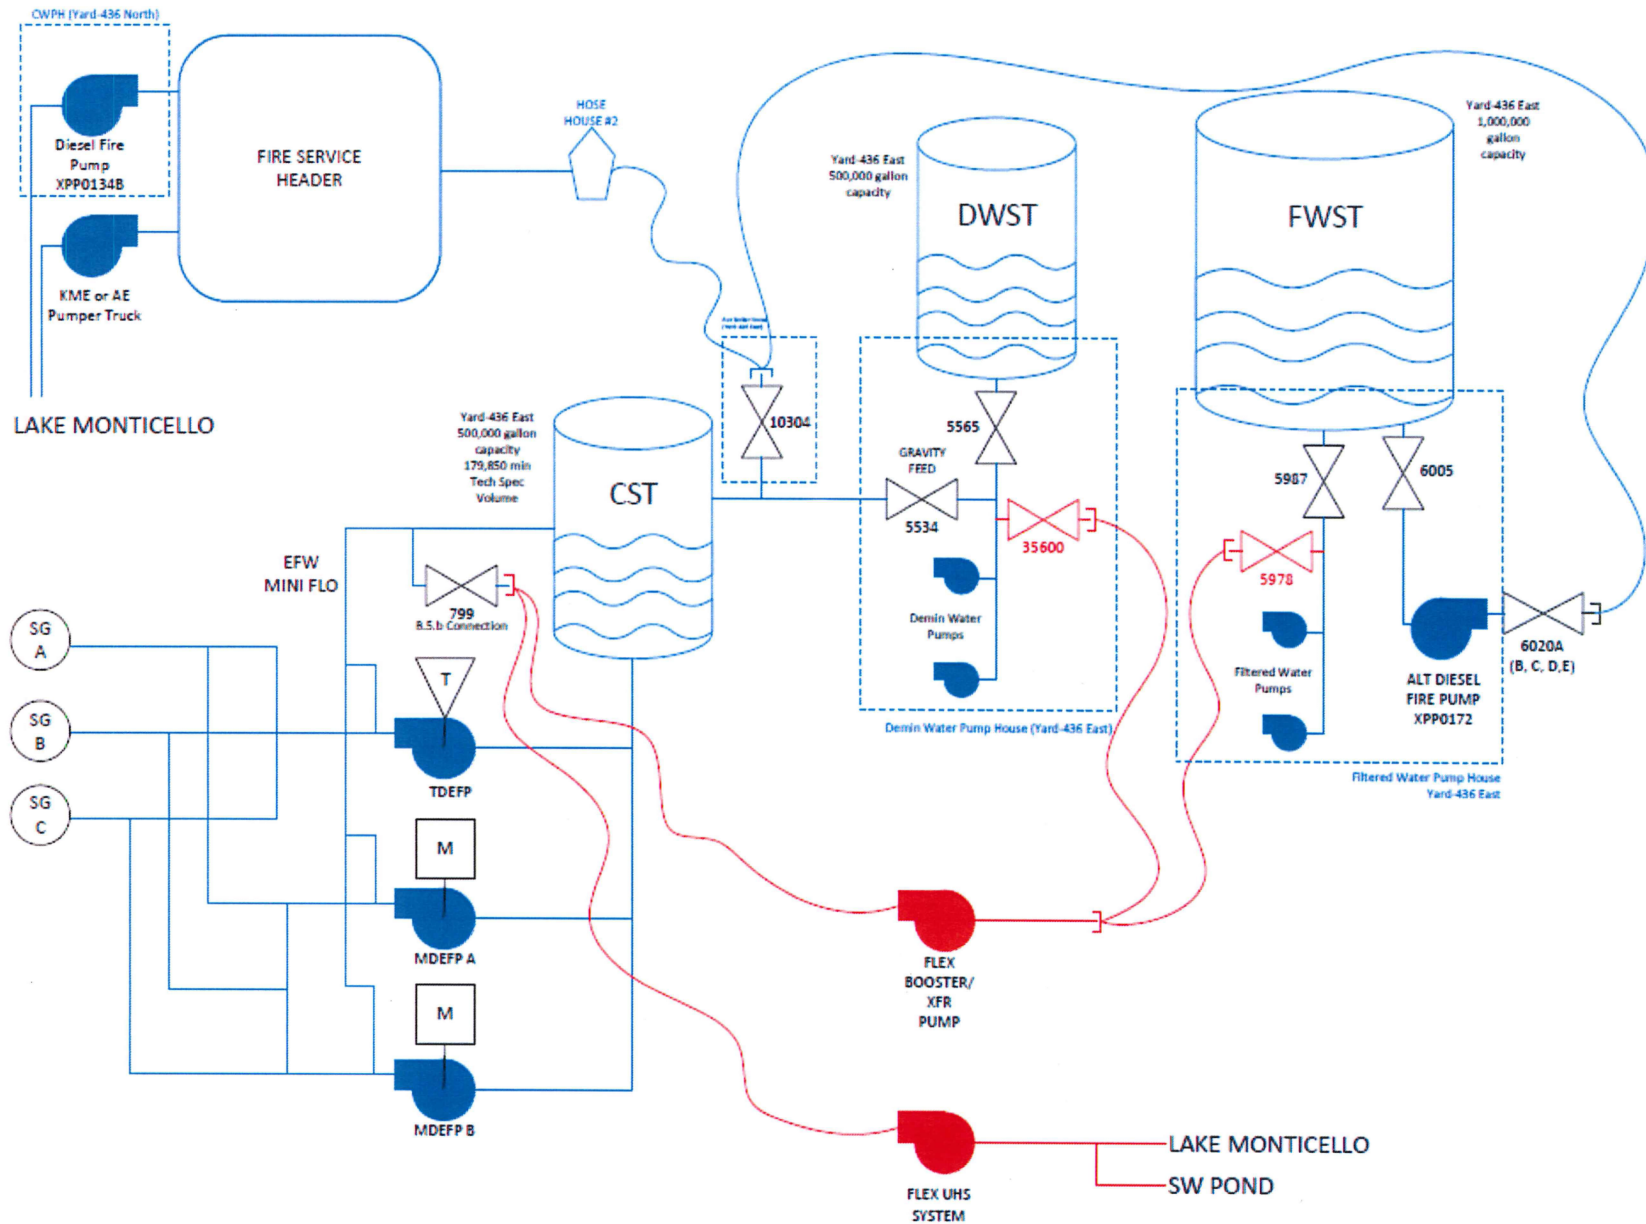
CWPH (Yard-436 North)

Diesel Fire Pump XPP0134B

FIRE SERVICE HEADER

KME or AE Pumper Truck

LAKE MONTICELLO

HOSE HOUSE #2

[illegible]

10304

Yard-436 East 500,000 gallon capacity

DWST

Yard-436 East 1,000,000 gallon capacity

FWST

Yard-436 East 500,000 gallon capacity 179,850 min Tech Spec Volume

CST

5565

GRAVITY FEED

5534

35600

5987

6005

5978

EFW MINI FLO

799
B.5.b Connection

Demin Water Pumps

Filtered Water Pumps

ALT DIESEL FIRE PUMP XPP0172

6020A (B, C, D,E)

Demin Water Pump House (Yard-436 East)

Filtered Water Pump House Yard-436 East

SG A

SG B

SG C

T

TDEFP

M

MDEFP A

M

MDEFP B

FLEX BOOSTER/ XFR PUMP

FLEX UHS SYSTEM

LAKE MONTICELLO

SW POND